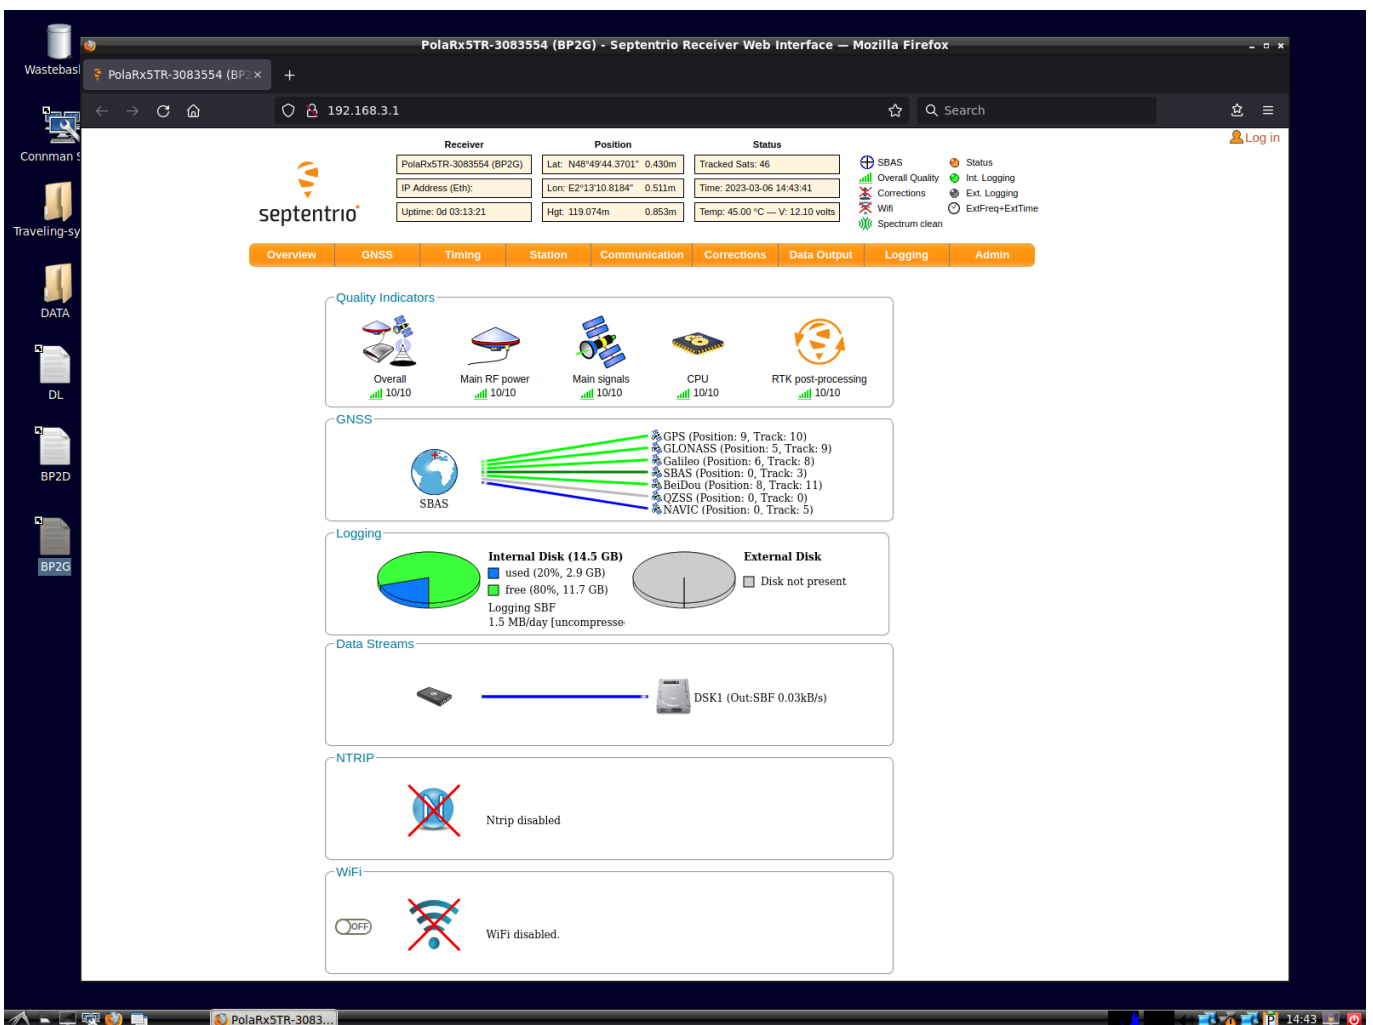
Wastebasl
Connman
Traveling-sy
DATA
DL
BP2D
BP2G

PolaRx5TR-3083554 (BP2G) - Septentrio Receiver Web Interface — Mozilla Firefox

PolaRx5TR-3083554 (BP2 ×
+

192.168.3.1
Search

Log in

septentrio

| Receiver | Position | Status |
|---|---|---|
| PolaRx5TR-3083554 (BP2G) | Lat: N48°49'44.3701" 0.430m | Tracked Sats: 46 |
| IP Address (Eth): | Lon: E2°13'10.8184" 0.511m | Time: 2023-03-06 14:43:41 |
| Uptime: 0d 03:13:21 | Hgt: 119.074m 0.853m | Temp: 45.00 °C — V: 12.10 volts |

SBAS
Overall Quality
Corrections
Wifi
Spectrum clean
Status
Int. Logging
Ext. Logging
ExtFreq+ExtTime

Overview | GNSS | Timing | Station | Communication | Corrections | Data Output | Logging | Admin

Quality Indicators
Overall 10/10
Main RF power 10/10
Main signals 10/10
CPU 10/10
RTK post-processing 10/10

GNSS
SBAS
GPS (Position: 9, Track: 10)
GLONASS (Position: 5, Track: 9)
Galileo (Position: 6, Track: 8)
SBAS (Position: 0, Track: 3)
BeiDou (Position: 8, Track: 11)
QZSS (Position: 0, Track: 0)
NAVIC (Position: 0, Track: 5)

Logging
Internal Disk (14.5 GB)
used (20%, 2.9 GB)
free (80%, 11.7 GB)
Logging SBF
1.5 MB/day [uncompresse
External Disk
Disk not present

Data Streams
DSK1 (Out:SBF 0.03kB/s)

NTRIP
Ntrip disabled

WiFi
OFF
WiFi disabled.

PolaRx5TR-3083...
14:43